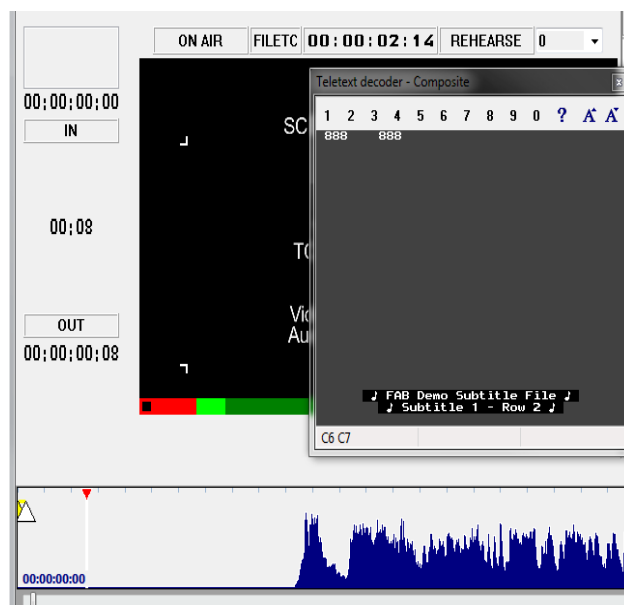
ON AIR
FILETC
00:00:02:14
REHEARSE
0

00;00;00;00
IN

00;08

OUT
00;00;00;08

SC
TC
Vid
Au

Teletext decoder - Composite
1 2 3 4 5 6 7 8 9 0 ? A A
888 888

♪ FAB Demo Subtitle File ♪
♪ Subtitle 1 - Row 2 ♪

C6 C7

00:00:00:00